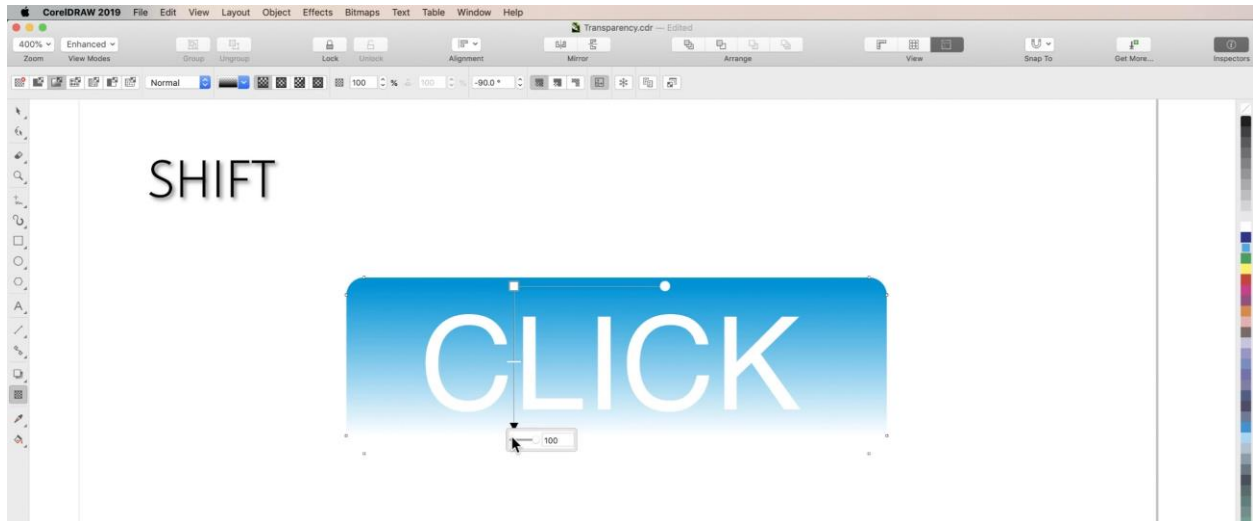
CorelDRAW 2019 File Edit View Layout Object Effects Bitmaps Text Table Window Help

Transparency.cdr — Edited

400% Enhanced
Zoom View Modes Group Ungroup Lock Unlock Alignment Mirror Arrange View Snap To Get More... Inspectors

Normal 100 % 100 % -90.0 °

SHIFT

CLICK

100